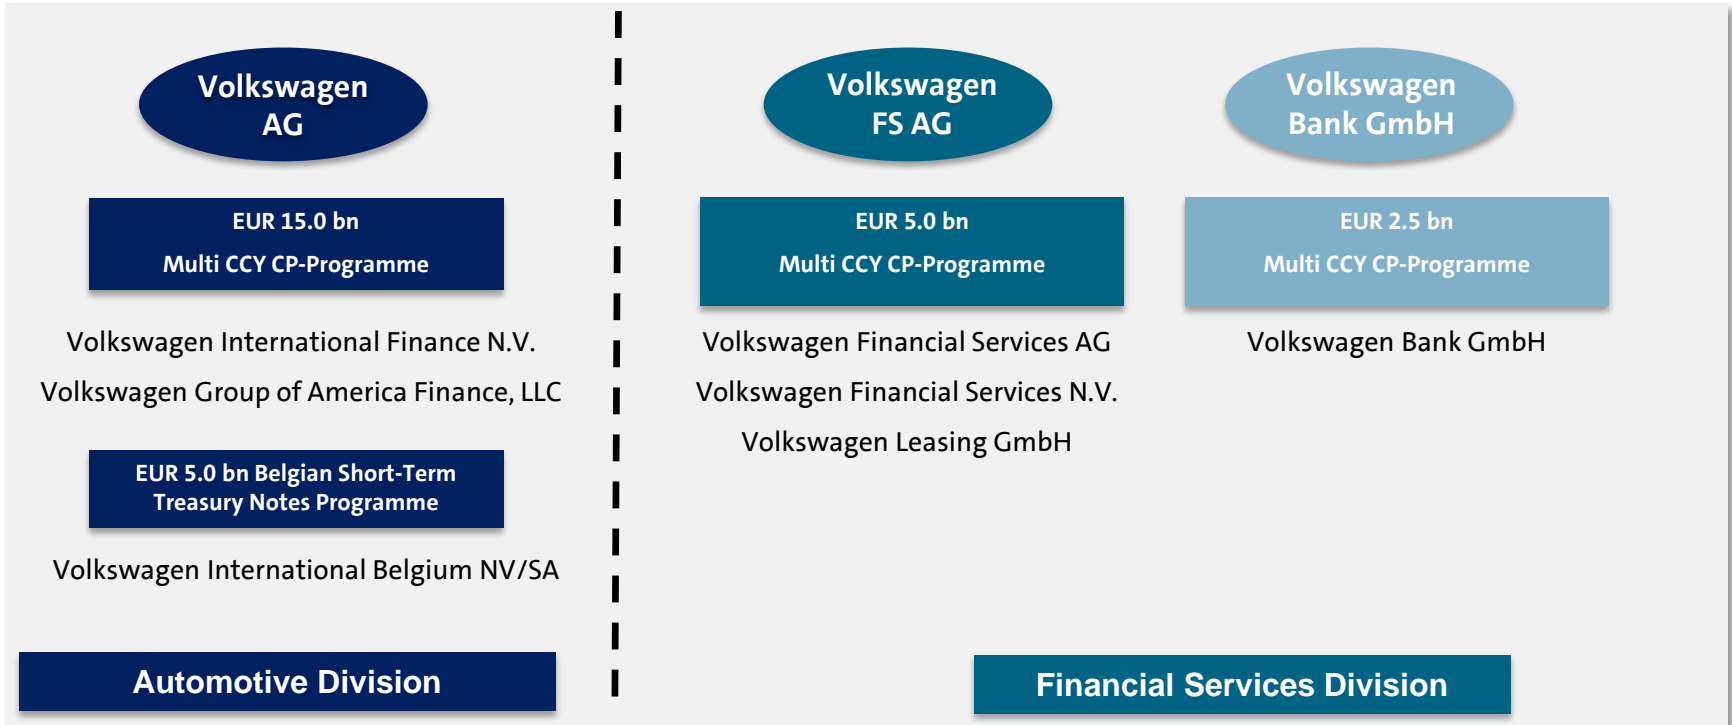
Volkswagen AG

EUR 15.0 bn
Multi CCY CP-Programme

Volkswagen International Finance N.V.

Volkswagen Group of America Finance, LLC

EUR 5.0 bn Belgian Short-Term Treasury Notes Programme

Volkswagen International Belgium NV/SA

Automotive Division

Volkswagen FS AG

EUR 5.0 bn
Multi CCY CP-Programme

Volkswagen Financial Services AG

Volkswagen Financial Services N.V.

Volkswagen Leasing GmbH

Volkswagen Bank GmbH

EUR 2.5 bn
Multi CCY CP-Programme

Volkswagen Bank GmbH

Financial Services Division